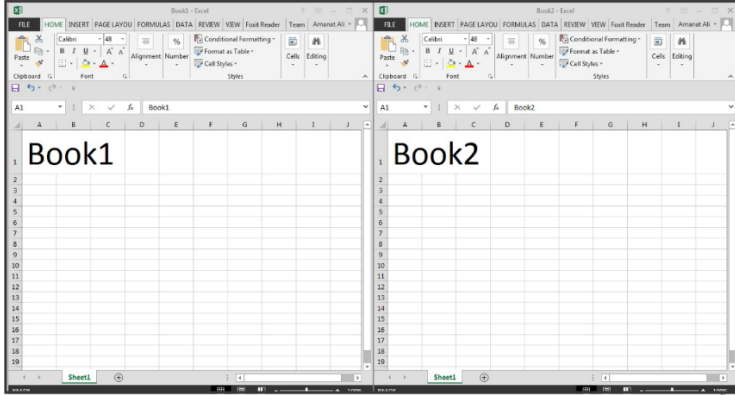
Book1 - Excel

FILE HOME INSERT PAGE LAYOU FORMULAS DATA REVIEW VIEW Foxit Reader Team Amanat Ali

Paste
Clipboard
Calibri 48
B I U A A
Font
Alignment Number
Conditional Formatting
Format as Table
Cell Styles
Styles
Cells Editing

A1 fx Book1

| | A | B | C | D | E | F | G | H | I | J |
|---|---|---|---|---|---|---|---|---|---|---|
| 1 | Book1 | | | | | | | | | |
| 2 | | | | | | | | | | |
| 3 | | | | | | | | | | |
| 4 | | | | | | | | | | |
| 5 | | | | | | | | | | |
| 6 | | | | | | | | | | |
| 7 | | | | | | | | | | |
| 8 | | | | | | | | | | |
| 9 | | | | | | | | | | |
| 10 | | | | | | | | | | |
| 11 | | | | | | | | | | |
| 12 | | | | | | | | | | |
| 13 | | | | | | | | | | |
| 14 | | | | | | | | | | |
| 15 | | | | | | | | | | |
| 16 | | | | | | | | | | |
| 17 | | | | | | | | | | |
| 18 | | | | | | | | | | |
| 19 | | | | | | | | | | |

Sheet1

Book2 - Excel

FILE HOME INSERT PAGE LAYOU FORMULAS DATA REVIEW VIEW Foxit Reader Team Amanat Ali

Paste
Clipboard
Calibri 48
B I U A A
Font
Alignment Number
Conditional Formatting
Format as Table
Cell Styles
Styles
Cells Editing

A1 fx Book2

| | A | B | C | D | E | F | G | H | I | J |
|---|---|---|---|---|---|---|---|---|---|---|
| 1 | Book2 | | | | | | | | | |
| 2 | | | | | | | | | | |
| 3 | | | | | | | | | | |
| 4 | | | | | | | | | | |
| 5 | | | | | | | | | | |
| 6 | | | | | | | | | | |
| 7 | | | | | | | | | | |
| 8 | | | | | | | | | | |
| 9 | | | | | | | | | | |
| 10 | | | | | | | | | | |
| 11 | | | | | | | | | | |
| 12 | | | | | | | | | | |
| 13 | | | | | | | | | | |
| 14 | | | | | | | | | | |
| 15 | | | | | | | | | | |
| 16 | | | | | | | | | | |
| 17 | | | | | | | | | | |
| 18 | | | | | | | | | | |
| 19 | | | | | | | | | | |

Sheet1